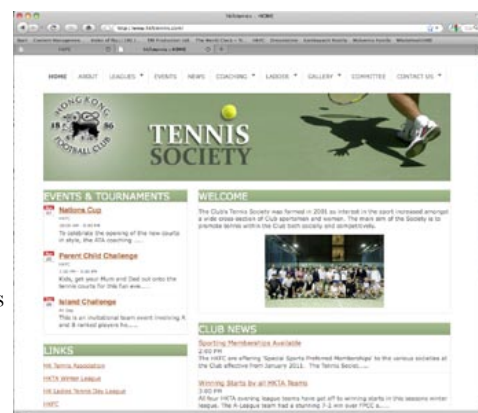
HKfctennis - HOME

http://www.hkfctennis.com/

HOME ABOUT LEAGUES EVENTS NEWS COACHING LADDER GALLERY COMMITTEE CONTACT US

HONG KONG 1886 FOOTBALL CLUB

TENNIS SOCIETY

EVENTS & TOURNAMENTS

Nations Cup

To celebrate the opening of the new courts in style, the KTA coaching ...

Parent Child Challenge

Kids, get your Mum and Dad out onto the tennis courts for this fun eve...

Island Challenge

This is an invitational team event involving A and B ranked players fro...

LINKS

HK Tennis Association

HKTA Winter League

HK Ladies Tennis Day League

HKFC

WELCOME

The Club's Tennis Society was formed in 2001 as interest in the sport increased amongst a wide cross section of Club sportsmen and women. The main aim of the Society is to promote tennis within the Club both socially and competitively.

CLUB NEWS

Sporting Memberships Available

2:00 PM

The HKFC are offering 'Special Sports Preferred Memberships' to the various societies at the Club effective from January 2011. The Tennis Societ...

Winning Starts by all HKTA Teams

3:00 PM

All four HKTA evening league teams have got off to winning starts in this seasons winter league. The A League team had a stunning 7-1 win over FPCC a...